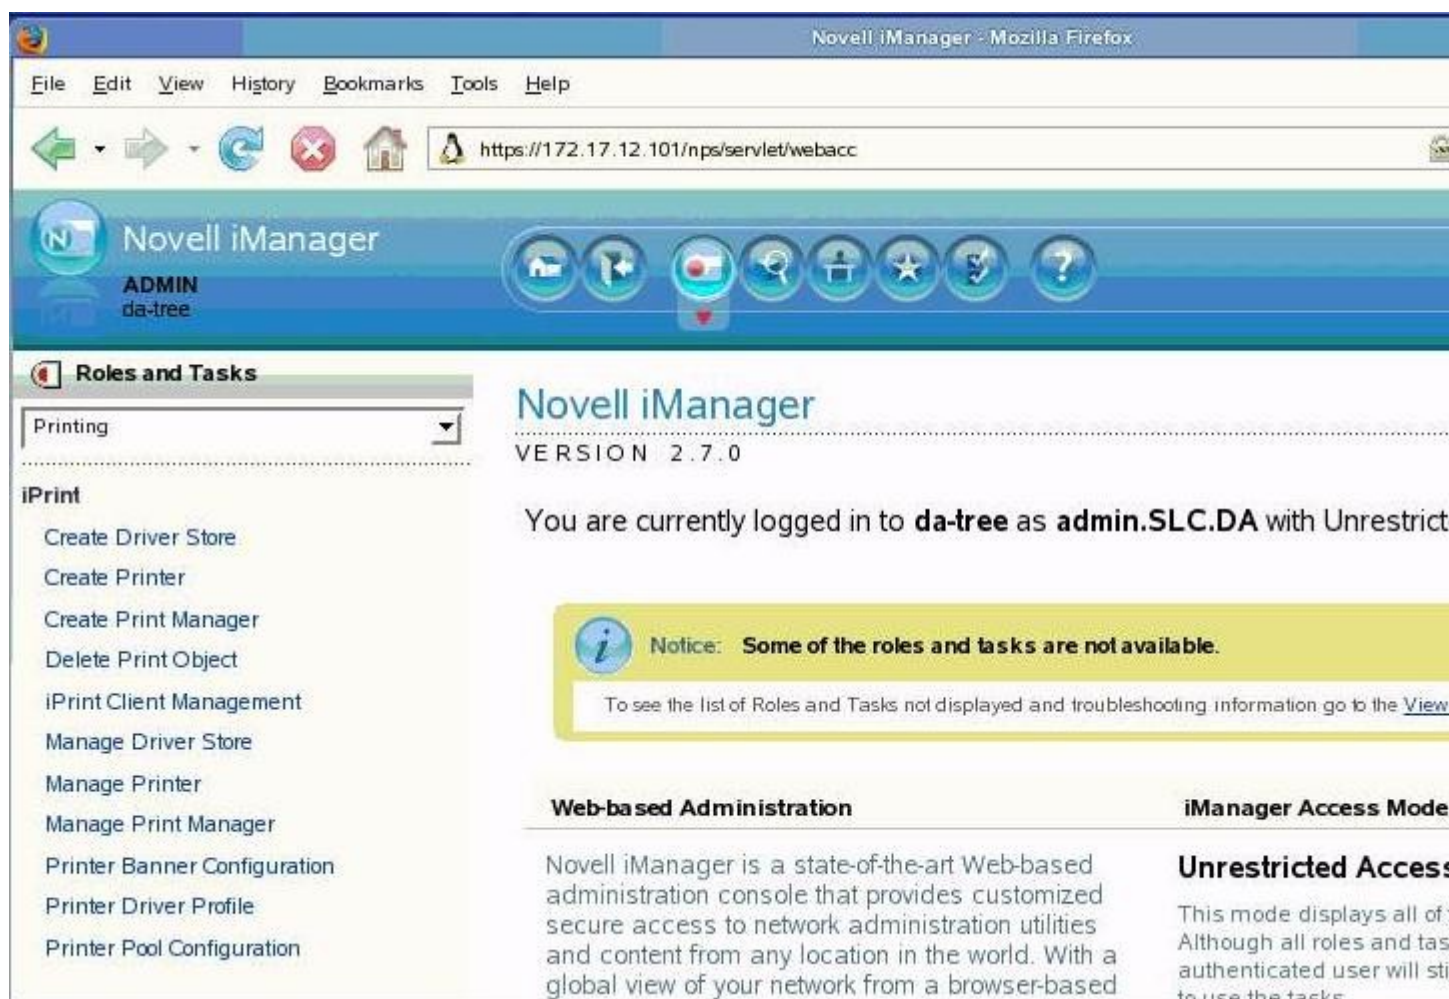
Novell iManager - Mozilla Firefox

File Edit View History Bookmarks Tools Help

https://172.17.12.101/nps/servlet/webacc

Novell iManager
ADMIN
da-tree

Roles and Tasks

Printing

iPrint
Create Driver Store
Create Printer
Create Print Manager
Delete Print Object
iPrint Client Management
Manage Driver Store
Manage Printer
Manage Print Manager
Printer Banner Configuration
Printer Driver Profile
Printer Pool Configuration

Novell iManager
VERSION 2.7.0

You are currently logged in to **da-tree** as **admin.SLC.DA** with Unrestrict

Notice: **Some of the roles and tasks are not available.**

To see the list of Roles and Tasks not displayed and troubleshooting information go to the View

**Web-based Administration**

Novell iManager is a state-of-the-art Web-based administration console that provides customized secure access to network administration utilities and content from any location in the world. With a global view of your network from a browser-based

**iManager Access Mode**

**Unrestricted Access**

This mode displays all of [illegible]
Although all roles and tas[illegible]
authenticated user will sti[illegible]
to use the tasks